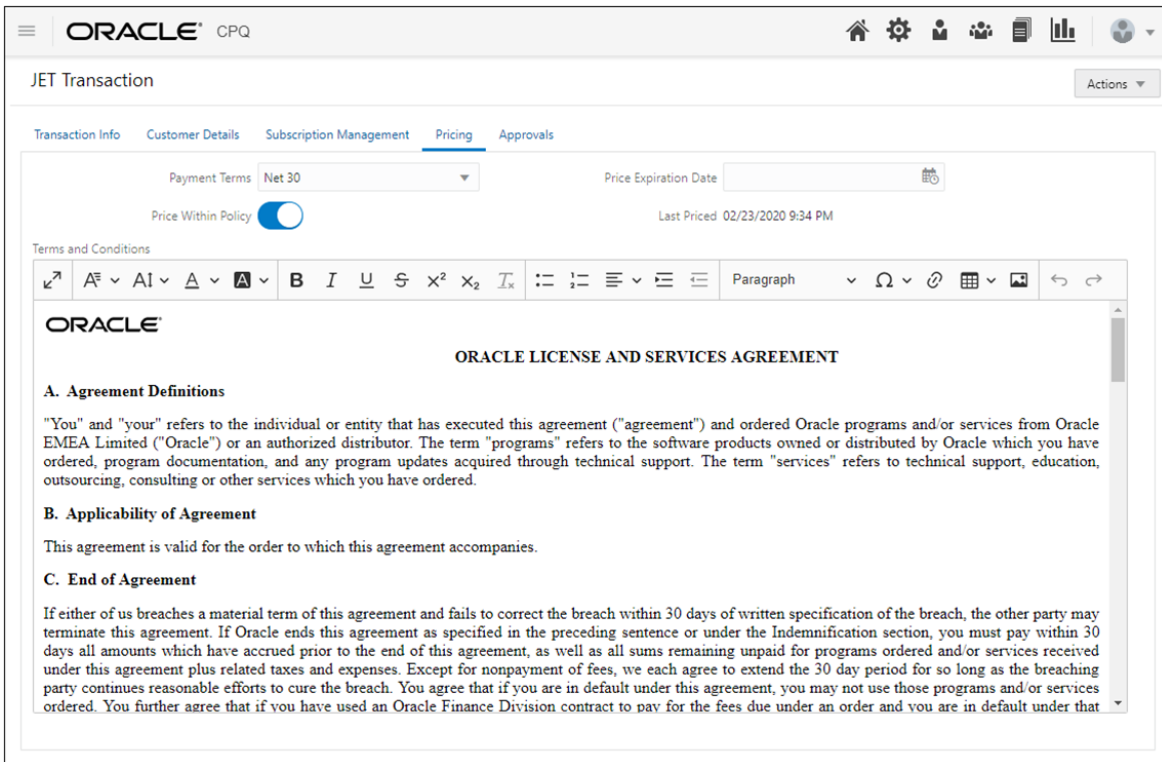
ORACLE CPQ

JET Transaction

Actions

Transaction Info Customer Details Subscription Management Pricing Approvals

Payment Terms Net 30

Price Expiration Date

Price Within Policy

Last Priced 02/23/2020 9:34 PM

Terms and Conditions

B I U S $x^2$ $x_2$ $T_x$ Paragraph Ω

ORACLE

ORACLE LICENSE AND SERVICES AGREEMENT

A. Agreement Definitions

"You" and "your" refers to the individual or entity that has executed this agreement ("agreement") and ordered Oracle programs and/or services from Oracle EMEA Limited ("Oracle") or an authorized distributor. The term "programs" refers to the software products owned or distributed by Oracle which you have ordered, program documentation, and any program updates acquired through technical support. The term "services" refers to technical support, education, outsourcing, consulting or other services which you have ordered.

B. Applicability of Agreement

This agreement is valid for the order to which this agreement accompanies.

C. End of Agreement

If either of us breaches a material term of this agreement and fails to correct the breach within 30 days of written specification of the breach, the other party may terminate this agreement. If Oracle ends this agreement as specified in the preceding sentence or under the Indemnification section, you must pay within 30 days all amounts which have accrued prior to the end of this agreement, as well as all sums remaining unpaid for programs ordered and/or services received under this agreement plus related taxes and expenses. Except for nonpayment of fees, we each agree to extend the 30 day period for so long as the breaching party continues reasonable efforts to cure the breach. You agree that if you are in default under this agreement, you may not use those programs and/or services ordered. You further agree that if you have used an Oracle Finance Division contract to pay for the fees due under an order and you are in default under that